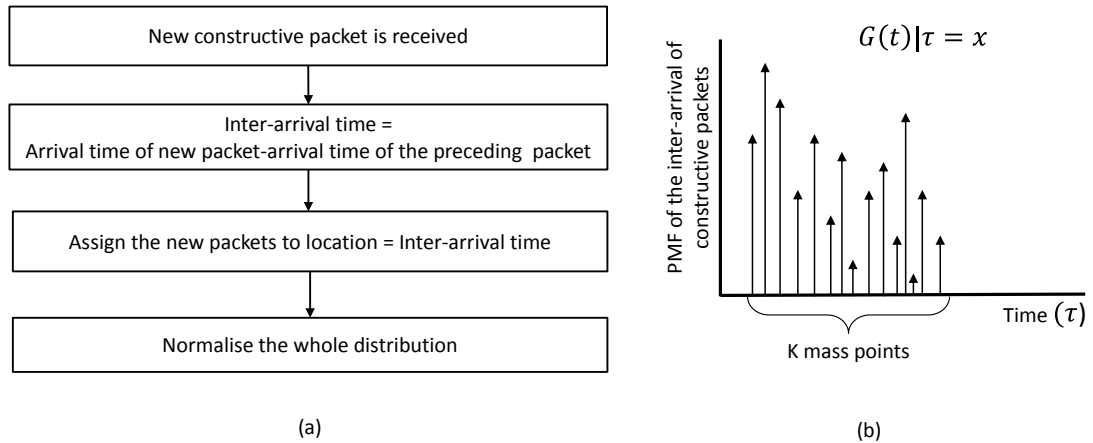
New constructive packet is received

Inter-arrival time =
Arrival time of new packet-arrival time of the preceding packet

Assign the new packets to location = Inter-arrival time

Normalise the whole distribution

(a)

$G(t)|\tau = x$

PMF of the inter-arrival of constructive packets

Time $(\tau)$

K mass points

(b)